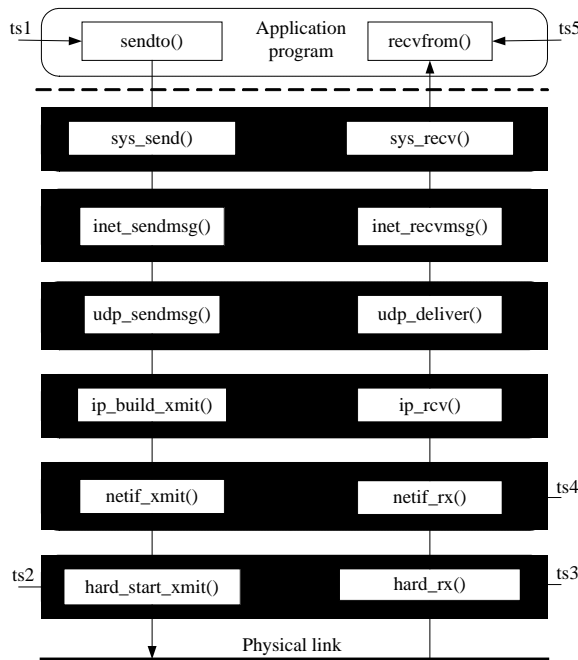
ts1
sendto()
Application program
recvfrom()
ts5

sys_send()
sys_recv()

inet_sendmsg()
inet_recvmsg()

udp_sendmsg()
udp_deliver()

ip_build_xmit()
ip_rcv()

netif_xmit()
netif_rx()
ts4

ts2
hard_start_xmit()
hard_rx()
ts3

Physical link